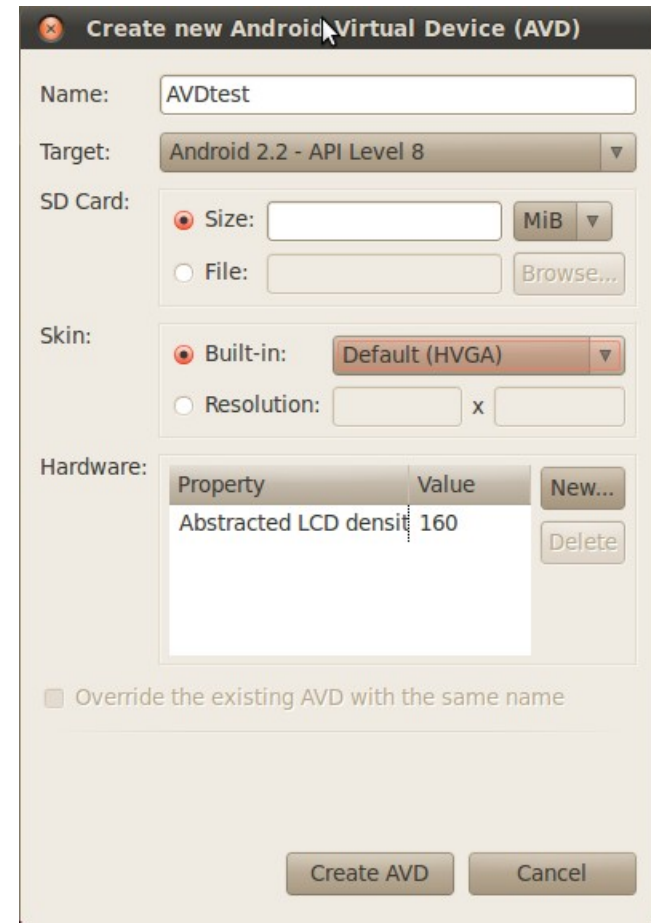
Create new Android Virtual Device (AVD)

Name: AVDtest

Target: Android 2.2 - API Level 8

SD Card:
Size: MiB
File: Browse...

Skin:
Built-in: Default (HVGA)
Resolution: x

Hardware:

| Property | Value |
|---|---|
| Abstracted LCD densit | 160 |

New...
Delete

Override the existing AVD with the same name

Create AVD
Cancel